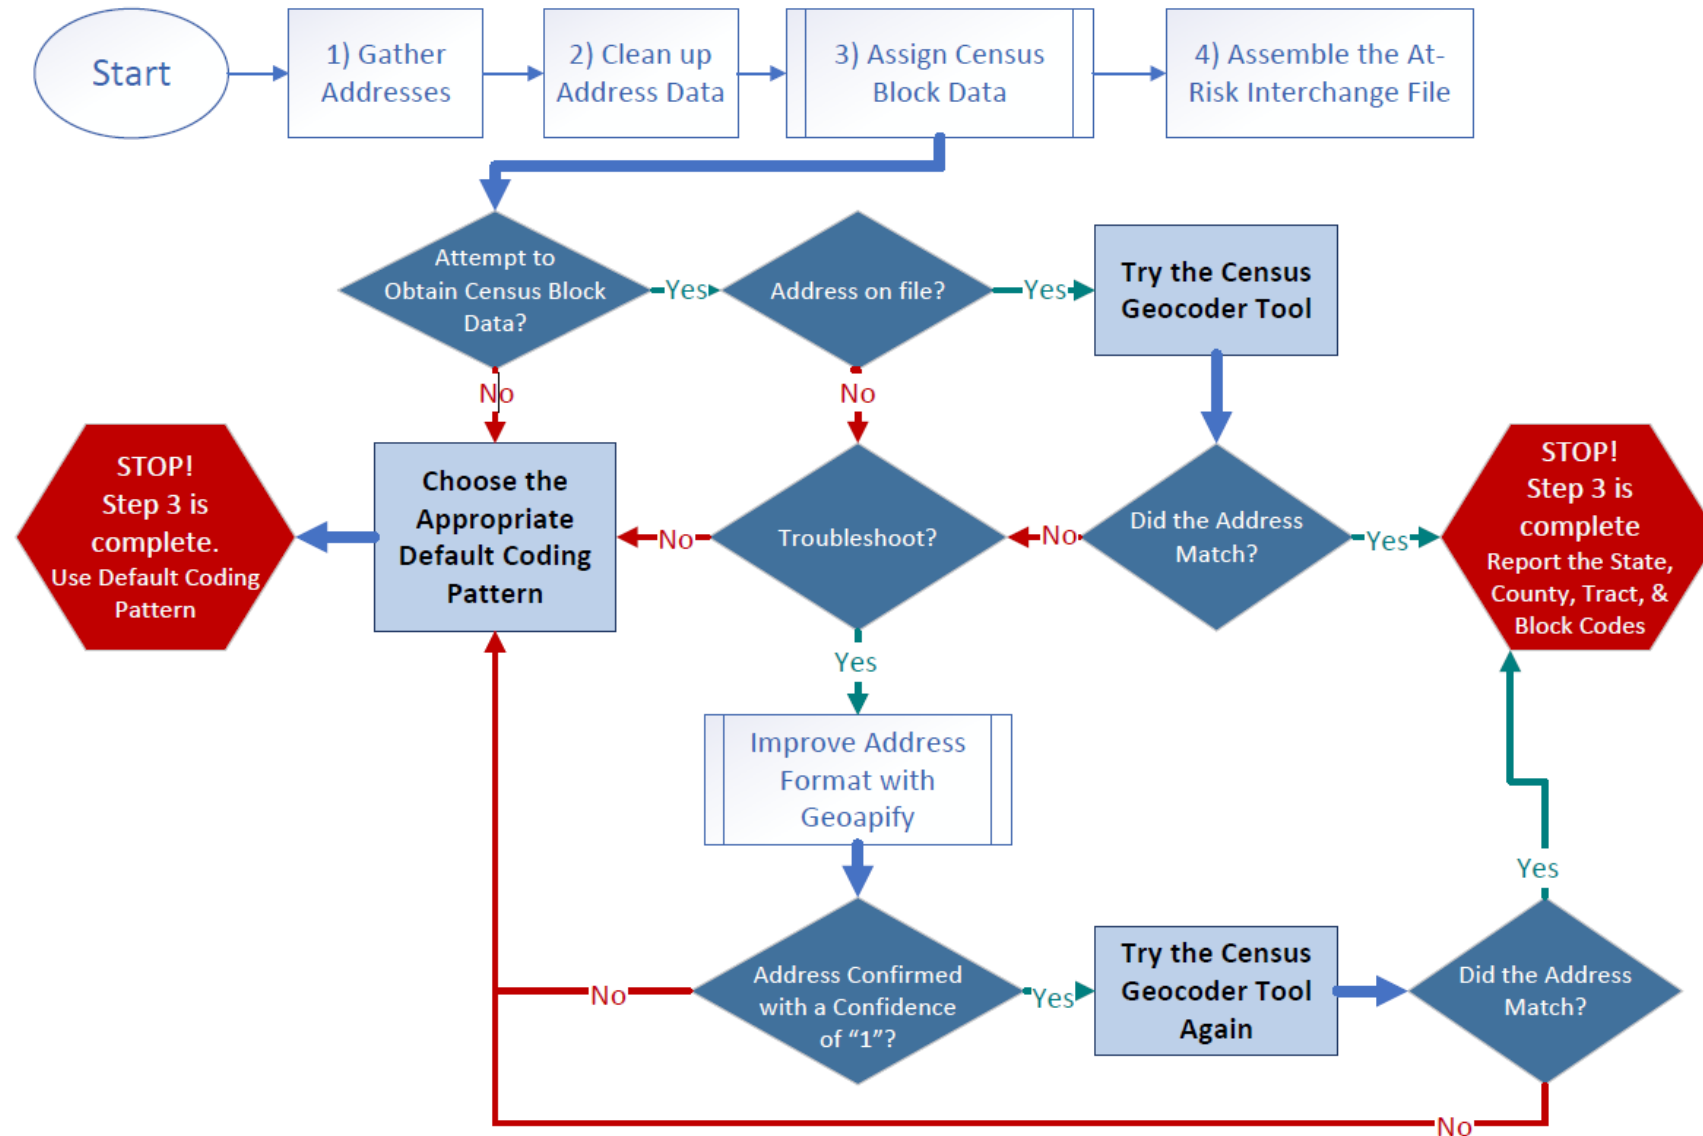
Start

1) Gather Addresses

2) Clean up Address Data

3) Assign Census Block Data

4) Assemble the At-Risk Interchange File

Attempt to Obtain Census Block Data?

Yes

Address on file?

Yes

Try the Census Geocoder Tool

No

No

STOP! Step 3 is complete. Use Default Coding Pattern

Choose the Appropriate Default Coding Pattern

No

Troubleshoot?

No

Did the Address Match?

Yes

STOP! Step 3 is complete Report the State, County, Tract, & Block Codes

Yes

Improve Address Format with Geoapify

Yes

No

Address Confirmed with a Confidence of “1”?

Yes

Try the Census Geocoder Tool Again

Did the Address Match?

No